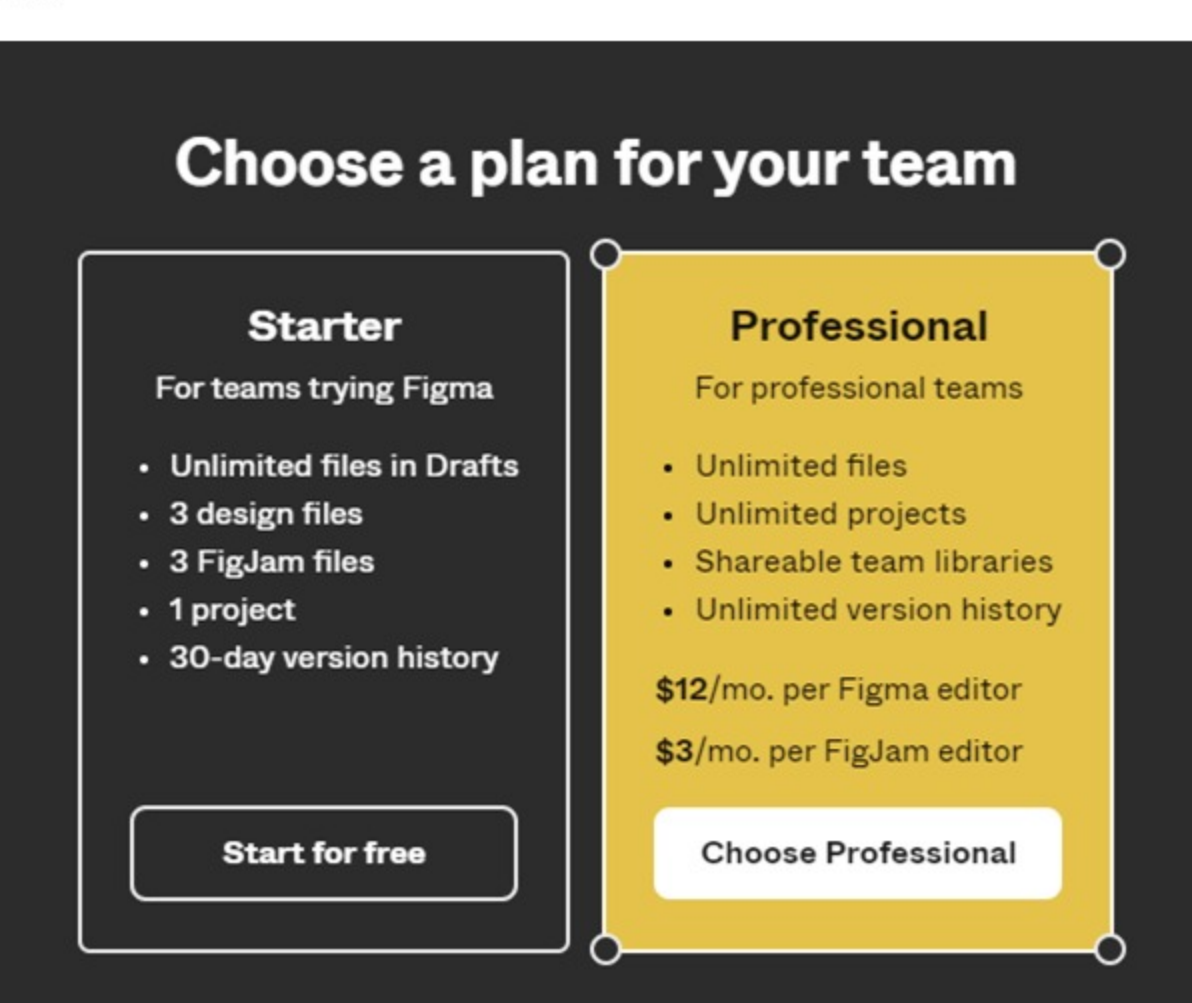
Choose a plan for your team

Starter

For teams trying Figma

- Unlimited files in Drafts
- 3 design files
- 3 FigJam files
- 1 project
- 30-day version history

Start for free

Professional

For professional teams

- Unlimited files
- Unlimited projects
- Shareable team libraries
- Unlimited version history

$12/mo. per Figma editor

$3/mo. per FigJam editor

Choose Professional